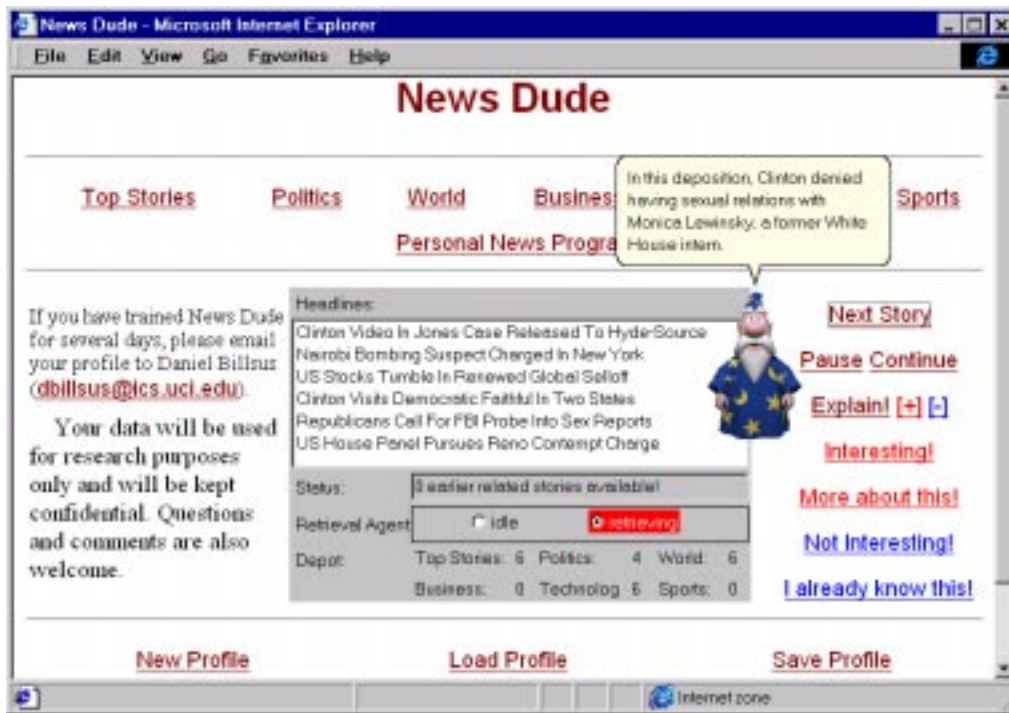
News Dude - Microsoft Internet Explorer

File Edit View Go Favorites Help

News Dude

Top Stories Politics World Busines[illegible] Sports

Personal News Progra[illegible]

In this deposition, Clinton denied having sexual relations with Monica Lewinsky, a former White House intern.

If you have trained News Dude for several days, please email your profile to Daniel Billsus (dbillsus@ics.uci.edu).

Your data will be used for research purposes only and will be kept confidential. Questions and comments are also welcome.

Headlines:

Clinton Video In Jones Case Released To Hyde-Source
Nairobi Bombing Suspect Charged In New York
US Stocks Tumble In Renewed Global Selloff
Clinton Visits Democratic Faithful In Two States
Republicans Call For FBI Probe Into Sex Reports
US House Panel Pursues Reno Contempt Charge

Status: 3 earlier related stories available!

Retrieval Agent: idle retrieving

Depot: Top Stories: 6 Politics: 4 World: 6
Business: 0 Technolog 6 Sports: 0

Next Story

Pause Continue

Explain! [+] [-]

Interesting!

More about this!

Not Interesting!

I already know this!

New Profile Load Profile Save Profile

Internet zone